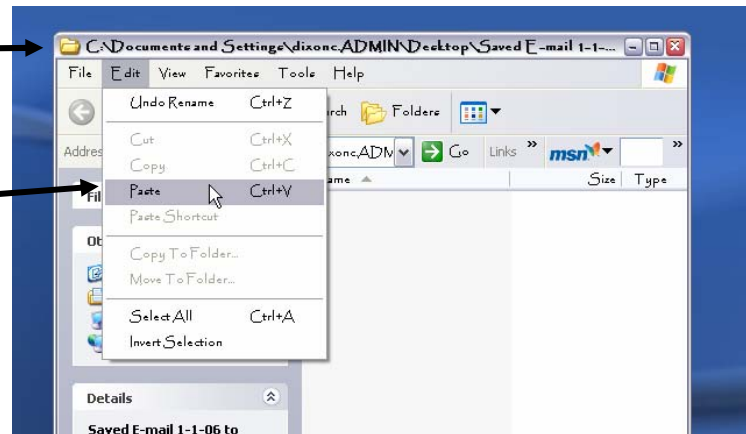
C:\Documents and Settings\dixonc.ADMIN\Desktop\Saved E-mail 1-1-...

File Edit View Favorites Tools Help

Undo Rename Ctrl+Z
Cut Ctrl+X
Copy Ctrl+C
Paste Ctrl+V
Paste Shortcut
Copy To Folder...
Move To Folder...
Select All Ctrl+A
Invert Selection

rch Folders

Addres dixonc.ADM Go Links » msn »

Fil ame Size Type

Ot

Details

Saved E-mail 1-1-06 to